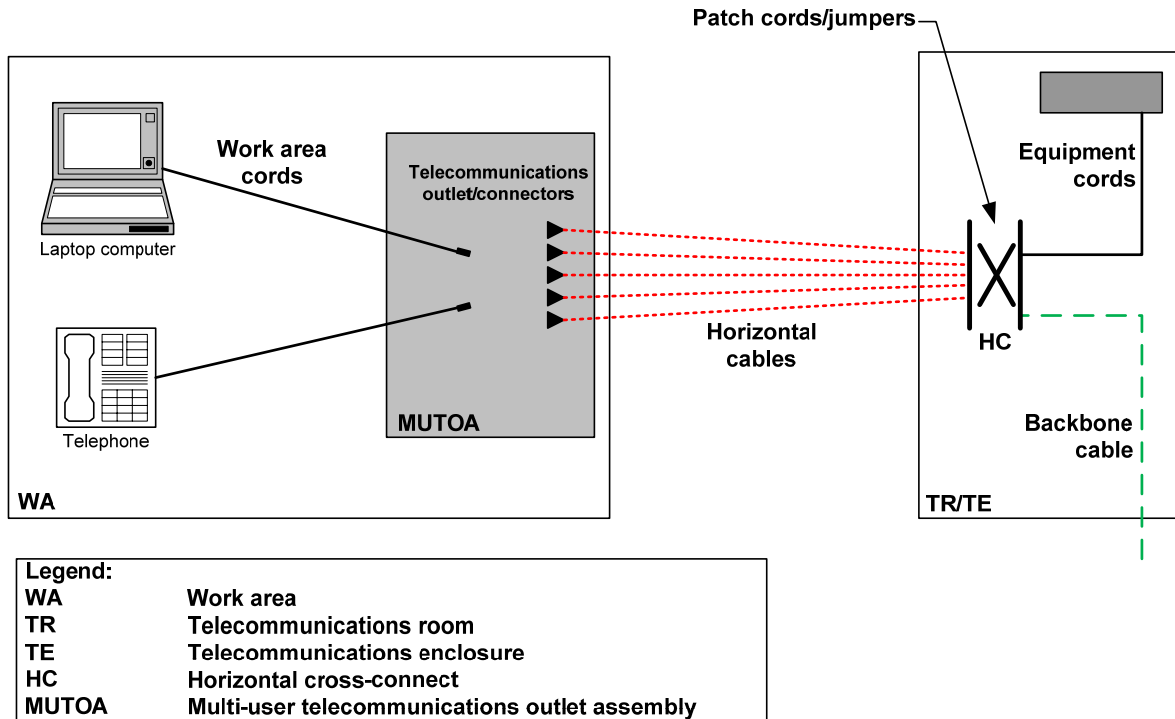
Patch cords/jumpers

Laptop computer

Work area cords

Telecommunications outlet/connectors

Equipment cords

Telephone

Horizontal cables

HC

MUTOA

Backbone cable

WA

TR/TE

Legend:

| | |
|---|---|
| WA | Work area |
| TR | Telecommunications room |
| TE | Telecommunications enclosure |
| HC | Horizontal cross-connect |
| MUTOA | Multi-user telecommunications outlet assembly |